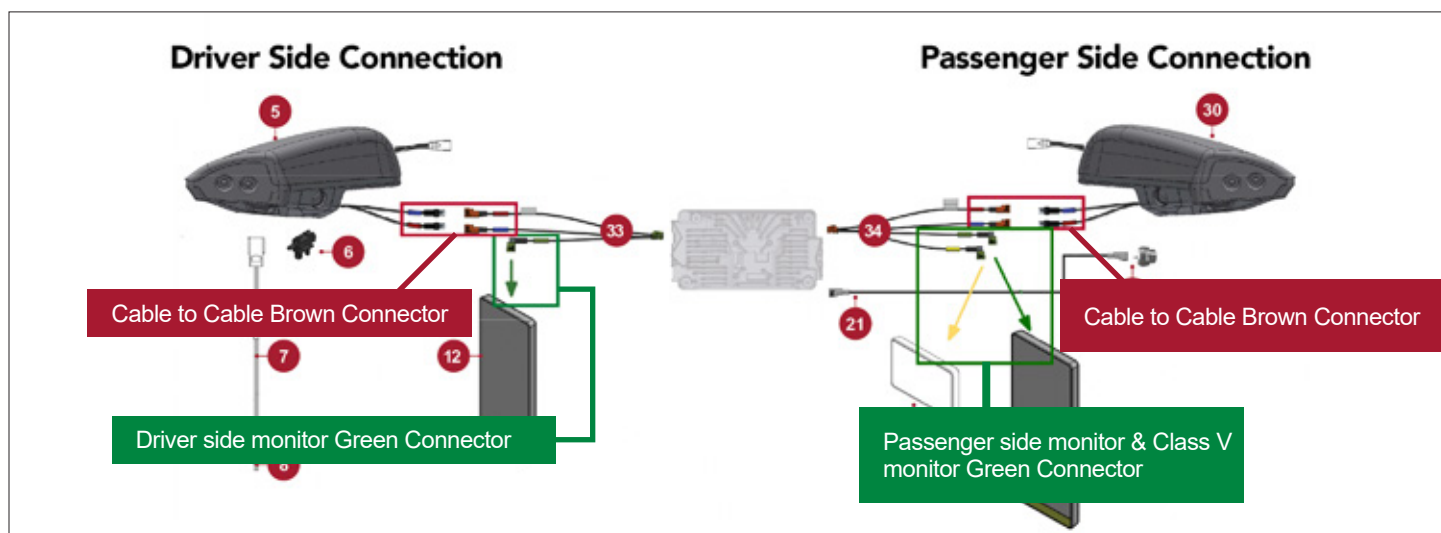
Driver Side Connection

Passenger Side Connection

5

30

33

34

6

Cable to Cable Brown Connector

Cable to Cable Brown Connector

21

7

12

Driver side monitor Green Connector

8

Passenger side monitor & Class V monitor Green Connector